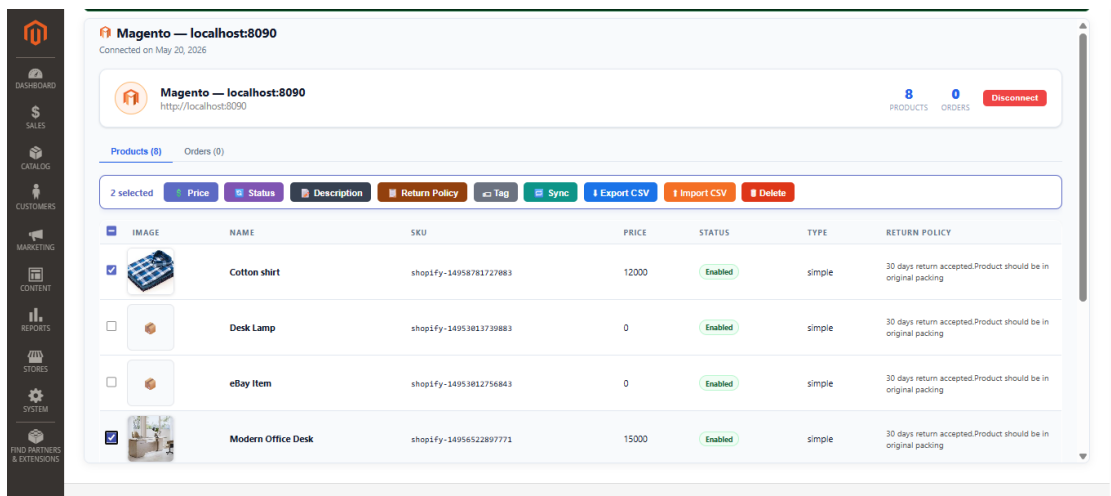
DASHBOARD
SALES
CATALOG
CUSTOMERS
MARKETING
CONTENT
REPORTS
STORES
SYSTEM
FIND PARTNERS & EXTENSIONS

Magento — localhost:8090
Connected on May 20, 2026

Magento — localhost:8090
http://localhost:8090

8 PRODUCTS
0 ORDERS
Disconnect

Products (8)
Orders (0)

2 selected
Price
Status
Description
Return Policy
Tag
Sync
Export CSV
Import CSV
Delete

| IMAGE | NAME | SKU | PRICE | STATUS | TYPE | RETURN POLICY |
|---|---|---|---|---|---|---|
| | Cotton shirt | shopify-14958781727083 | 12000 | Enabled | simple | 30 days return accepted.Product should be in original packing |
| | Desk Lamp | shopify-14953013739883 | 0 | Enabled | simple | 30 days return accepted.Product should be in original packing |
| | eBay Item | shopify-14953012756843 | 0 | Enabled | simple | 30 days return accepted.Product should be in original packing |
| | Modern Office Desk | shopify-14956522897771 | 15000 | Enabled | simple | 30 days return accepted.Product should be in original packing |